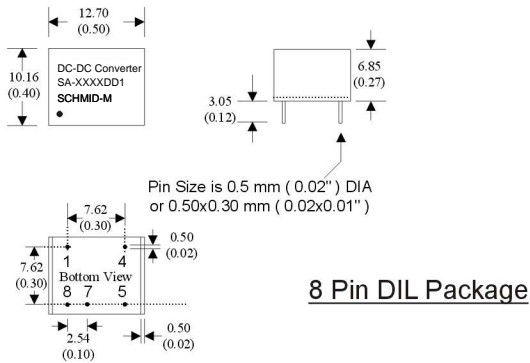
12.70
(0.50)

10.16
(0.40)

DC-DC Converter
SA-XXXXDD1
SCHMID-M

6.85
(0.27)

3.05
(0.12)

Pin Size is 0.5 mm ( 0.02'' ) DIA
or 0.50x0.30 mm ( 0.02x0.01'' )

7.62
(0.30)

0.50
(0.02)

7.62
(0.30)

1 4
Bottom View
8 7 5

2.54
(0.10)

0.50
(0.02)

8 Pin DIL Package